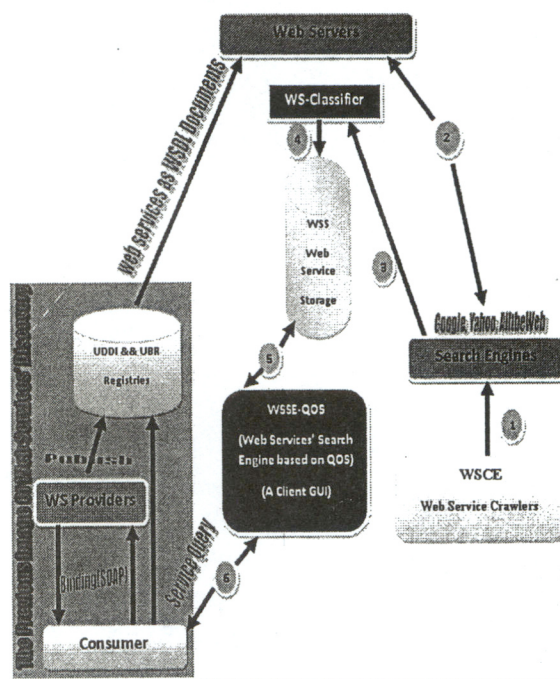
Web Servers

WS-Classifier

web services as WSDL Documents

4

2

WSS

Web Service

Storage

3

The Previous Image Of Web-Services Discovery

UDDI && UBR

Registries

Google, Yahoo, AlltheWeb

Search Engines

5

Publish

WSSE-QOS

(Web Services' Search Engine based on QOS)

(A Client GUI)

1

WS Providers

WSCE

Web Service Crawlers

Binding(SOAP)

Service Query

6

Consumer